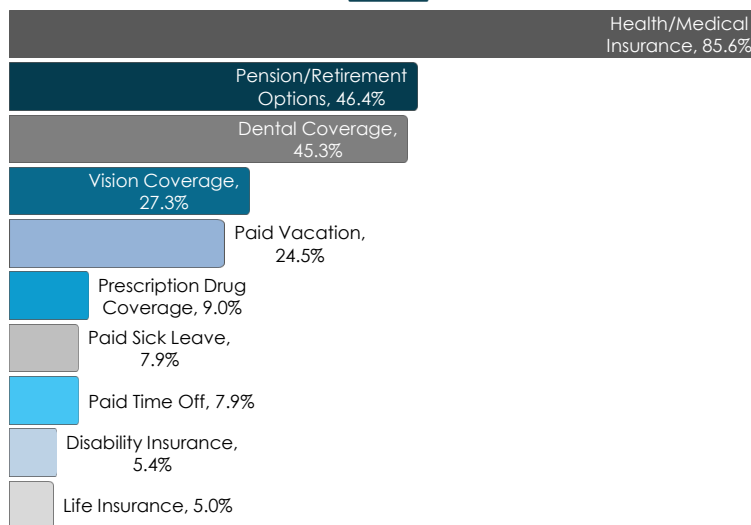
Health/Medical Insurance, 85.6%

Pension/Retirement Options, 46.4%

Dental Coverage, 45.3%

Vision Coverage, 27.3%

Paid Vacation, 24.5%

Prescription Drug Coverage, 9.0%

Paid Sick Leave, 7.9%

Paid Time Off, 7.9%

Disability Insurance, 5.4%

Life Insurance, 5.0%